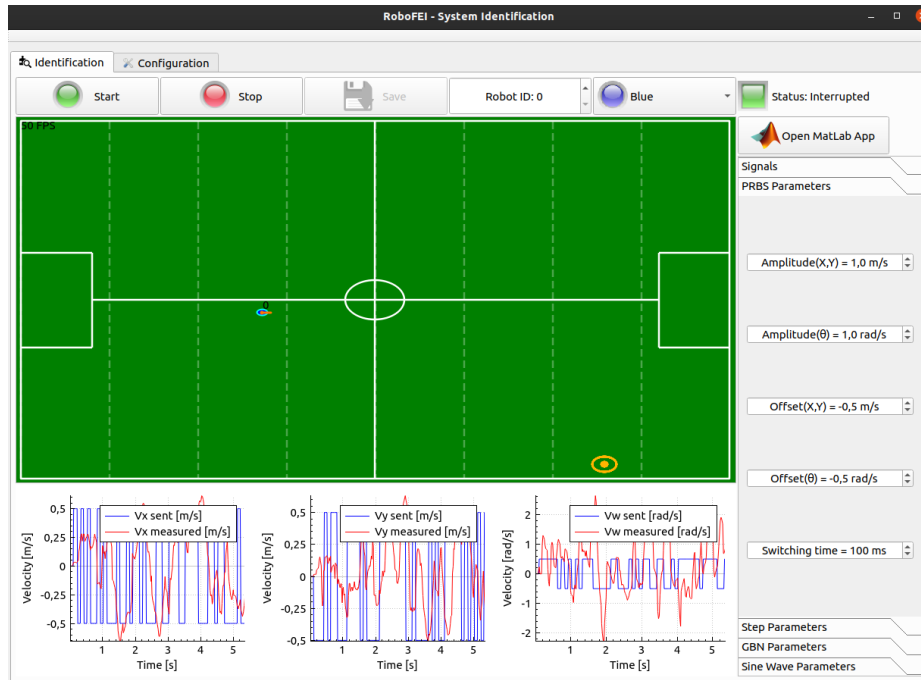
RoboFEI - System Identification

Identification | Configuration

Start | Stop | Save | Robot ID: 0 | Blue | Status: Interrupted

30 FPS

0

Open MatLab App

Signals

PRBS Parameters

Amplitude(X,Y) = 1,0 m/s

Amplitude(θ) = 1,0 rad/s

Offset(X,Y) = -0,5 m/s

Offset(θ) = -0,5 rad/s

Switching time = 100 ms

Step Parameters

GBN Parameters

Sine Wave Parameters

Vx sent [m/s]
Vx measured [m/s]
Velocity [m/s]
0,5
0,25
0
-0,25
-0,5
1 2 3 4 5
Time [s]

Vy sent [m/s]
Vy measured [m/s]
Velocity [m/s]
0,5
0,25
0
-0,25
-0,5
1 2 3 4 5
Time [s]

Vw sent [rad/s]
Vw measured [rad/s]
Velocity [rad/s]
2
1
0
-1
-2
1 2 3 4 5
Time [s]